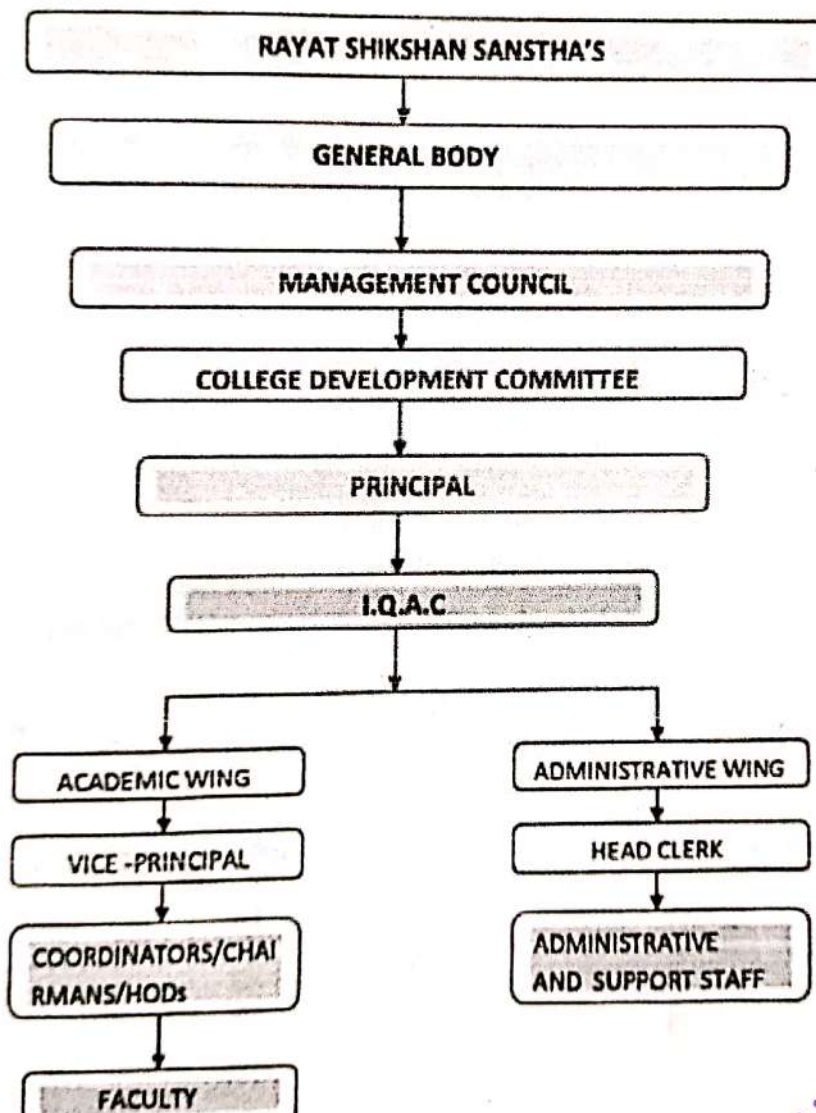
RAYAT SHIKSHAN SANSTHA'S

GENERAL BODY

MANAGEMENT COUNCIL

COLLEGE DEVELOPMENT COMMITTEE

PRINCIPAL

I.Q.A.C

ACADEMIC WING

VICE -PRINCIPAL

COORDINATORS/CHAIRMANS/HODs

FACULTY

ADMINISTRATIVE WING

HEAD CLERK

ADMINISTRATIVE AND SUPPORT STAFF